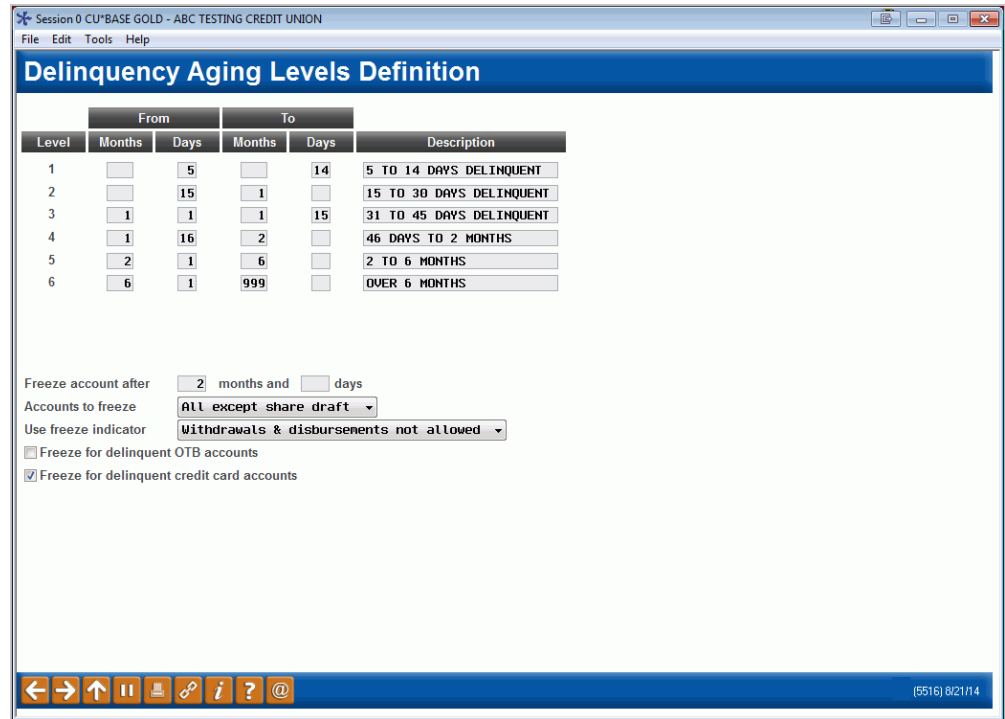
Session 0 CU*BASE GOLD - ABC TESTING CREDIT UNION
File Edit Tools Help

Delinquency Aging Levels Definition

| Level | From Months | From Days | To Months | To Days | Description |
|---|---|---|---|---|---|
| 1 | | 5 | | 14 | 5 TO 14 DAYS DELINQUENT |
| 2 | | 15 | 1 | | 15 TO 30 DAYS DELINQUENT |
| 3 | 1 | 1 | 1 | 15 | 31 TO 45 DAYS DELINQUENT |
| 4 | 1 | 16 | 2 | | 46 DAYS TO 2 MONTHS |
| 5 | 2 | 1 | 6 | | 2 TO 6 MONTHS |
| 6 | 6 | 1 | 999 | | OVER 6 MONTHS |

Freeze account after 2 months and days
Accounts to freeze All except share draft
Use freeze indicator Withdrawals & disbursements not allowed
Freeze for delinquent OTB accounts
Freeze for delinquent credit card accounts

(5516) 8/21/14